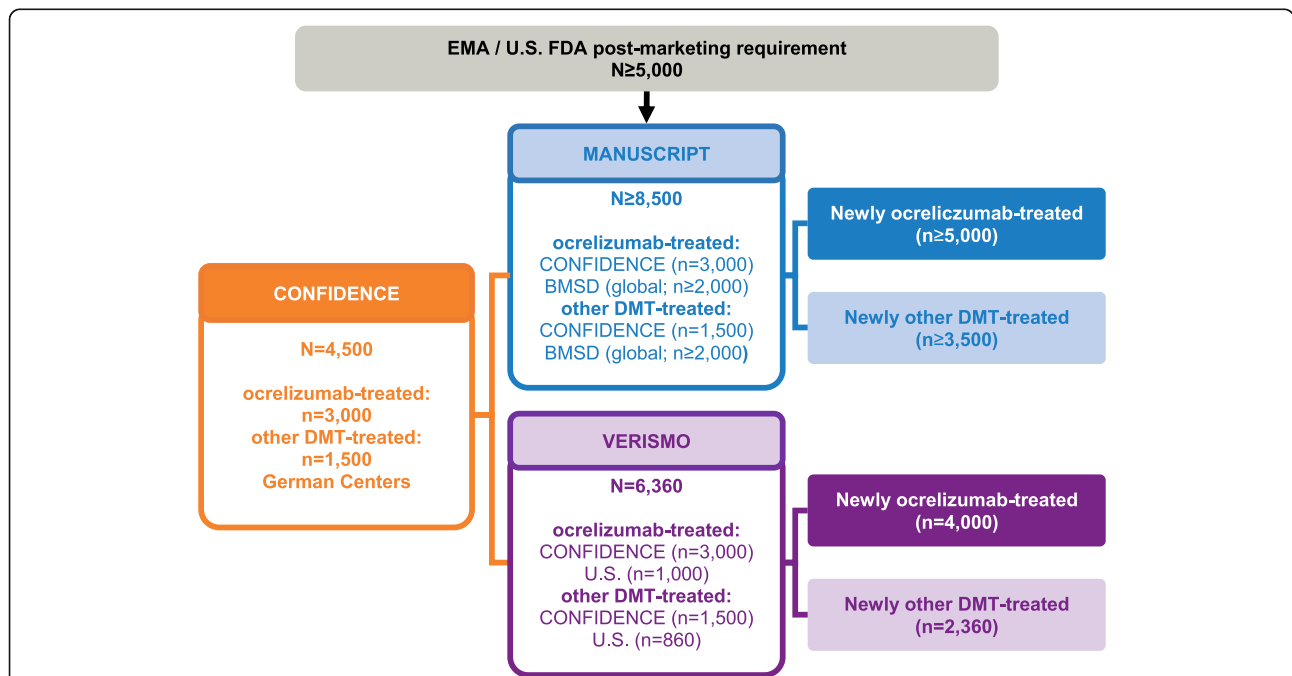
EMA / U.S. FDA post-marketing requirement
N≥5,000

MANUSCRIPT

N≥8,500

ocrelizumab-treated:
CONFIDENCE (n=3,000)
BMSD (global; n≥2,000)
other DMT-treated:
CONFIDENCE (n=1,500)
BMSD (global; n≥2,000)

Newly ocreliczumab-treated
(n≥5,000)

Newly other DMT-treated
(n≥3,500)

CONFIDENCE

N=4,500

ocrelizumab-treated:
n=3,000
other DMT-treated:
n=1,500
German Centers

VERISMO

N=6,360

ocrelizumab-treated:
CONFIDENCE (n=3,000)
U.S. (n=1,000)
other DMT-treated:
CONFIDENCE (n=1,500)
U.S. (n=860)

Newly ocrelizumab-treated
(n=4,000)

Newly other DMT-treated
(n=2,360)